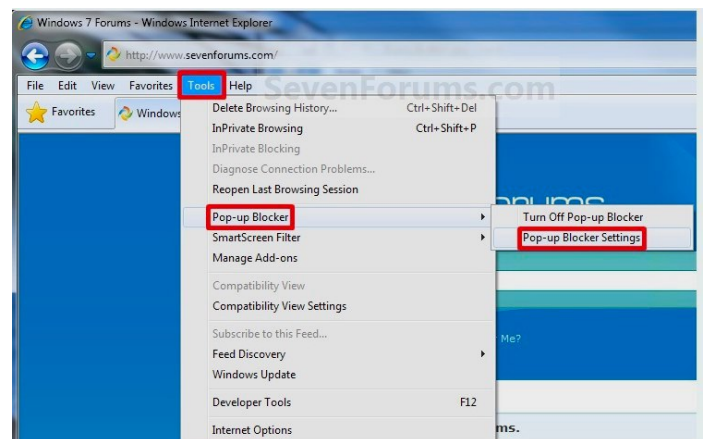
Windows 7 Forums - Windows Internet Explorer

http://www.sevenforums.com/

File Edit View Favorites Tools Help

SevenForums.com

Favorites Windows

Delete Browsing History... Ctrl+Shift+Del
InPrivate Browsing Ctrl+Shift+P
InPrivate Blocking
Diagnose Connection Problems...
Reopen Last Browsing Session

Pop-up Blocker
SmartScreen Filter
Manage Add-ons

Compatibility View
Compatibility View Settings

Subscribe to this Feed...
Feed Discovery
Windows Update

Developer Tools F12

Internet Options

Turn Off Pop-up Blocker
Pop-up Blocker Settings

Me?

rums.